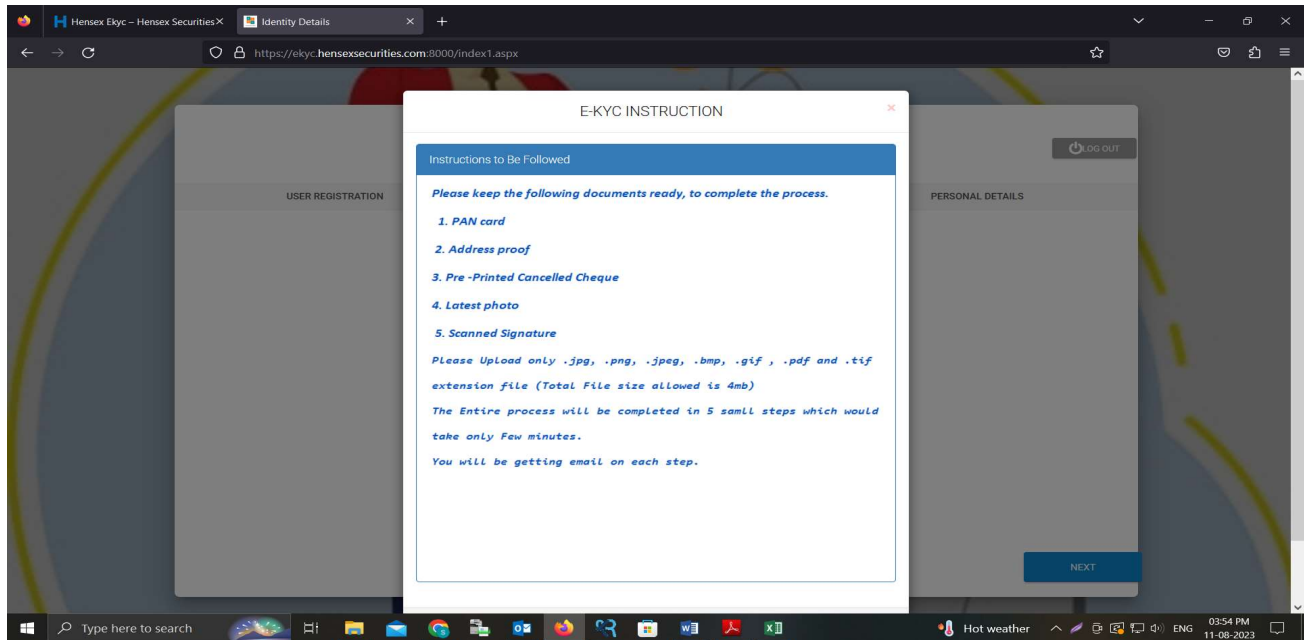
Hensex Ekyc – Hensex Securities ×
Identity Details ×
+

https://ekyc.hensexsecurities.com:8000/index1.aspx

E-KYC INSTRUCTION
×

LOG OUT

USER REGISTRATION

PERSONAL DETAILS

Instructions to Be Followed

Please keep the following documents ready, to complete the process.

1. PAN card

2. Address proof

3. Pre -Printed Cancelled Cheque

4. Latest photo

5. Scanned Signature

Please Upload only .jpg, .png, .jpeg, .bmp, .gif , .pdf and .tif extension file (Total File size allowed is 4mb)

The Entire process will be completed in 5 samll steps which would take only Few minutes.

You will be getting email on each step.

NEXT

Type here to search

Hot weather

ENG

03:54 PM
11-08-2023